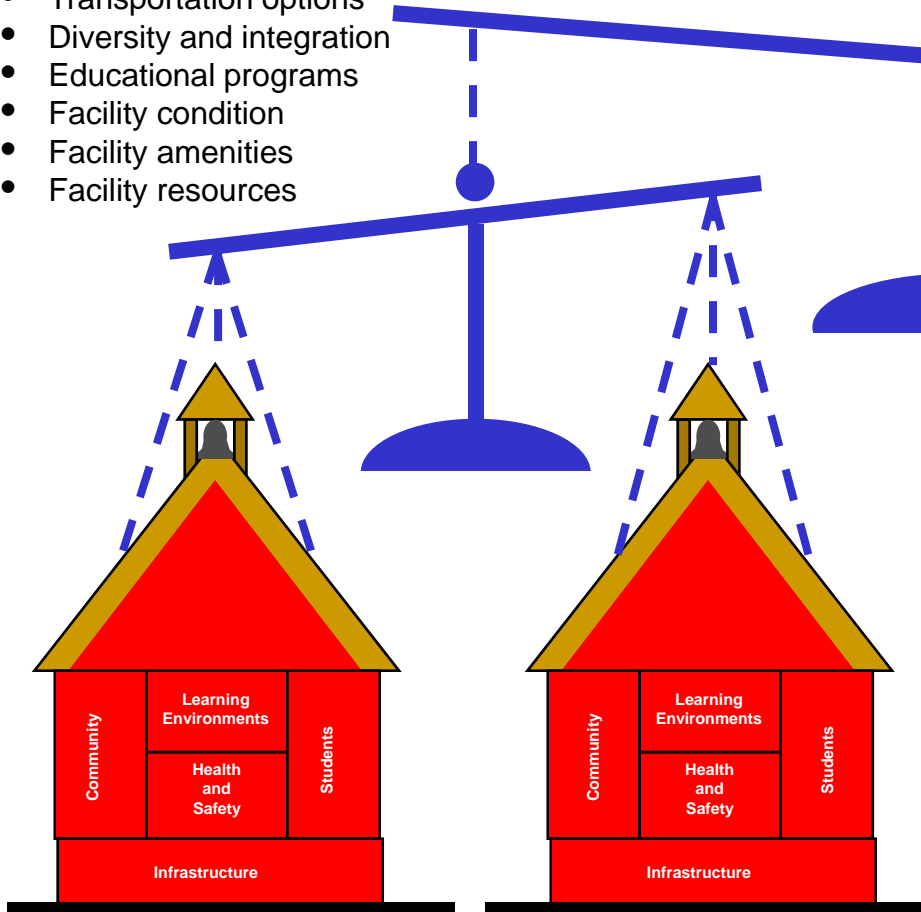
• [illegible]
• Diversity and integration
• Educational programs
• Facility condition
• Facility amenities
• Facility resources

Community
Learning Environments
Health and Safety
Students
Infrastructure

Community
Learning Environments
Health and Safety
Students
Infrastructure